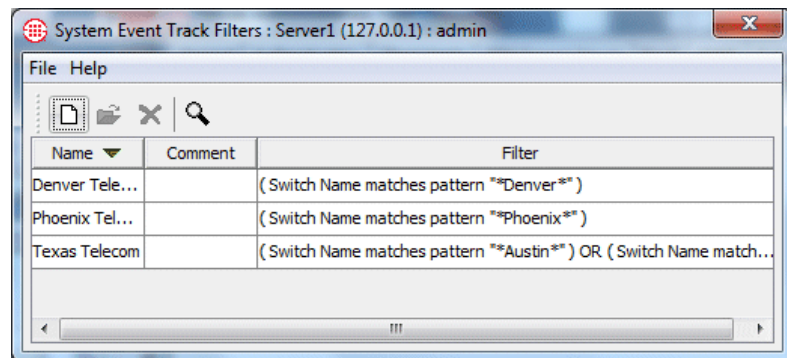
System Event Track Filters : Server1 (127.0.0.1) : admin

File Help

| Name | Comment | Filter |
|---|---|---|
| Denver Tele... | | ( Switch Name matches pattern "\*Denver\*" ) |
| Phoenix Tel... | | ( Switch Name matches pattern "\*Phoenix\*" ) |
| Texas Telecom | | ( Switch Name matches pattern "\*Austin\*" ) OR ( Switch Name match... |

III